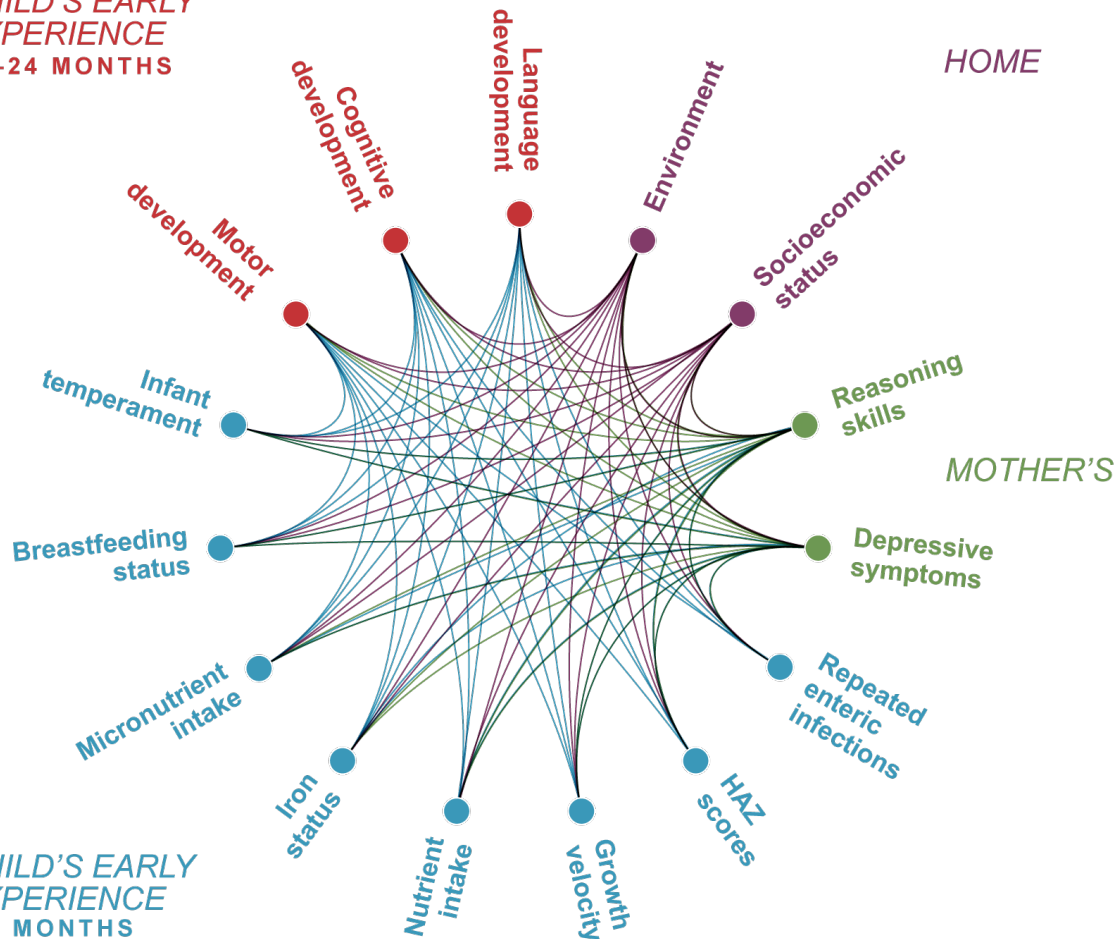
ILD'S EARLY
PERIENCE
-24 MONTHS

HOME

MOTHER'S

ILD'S EARLY
PERIENCE
MONTHS

Language development

Cognitive development

Motor development

Environment

Socioeconomic status

Reasoning skills

Depressive symptoms

Repeated enteric infections

HAZ scores

Growth velocity

Nutrient intake

Iron status

Micronutrient intake

Breastfeeding status

Infant temperament